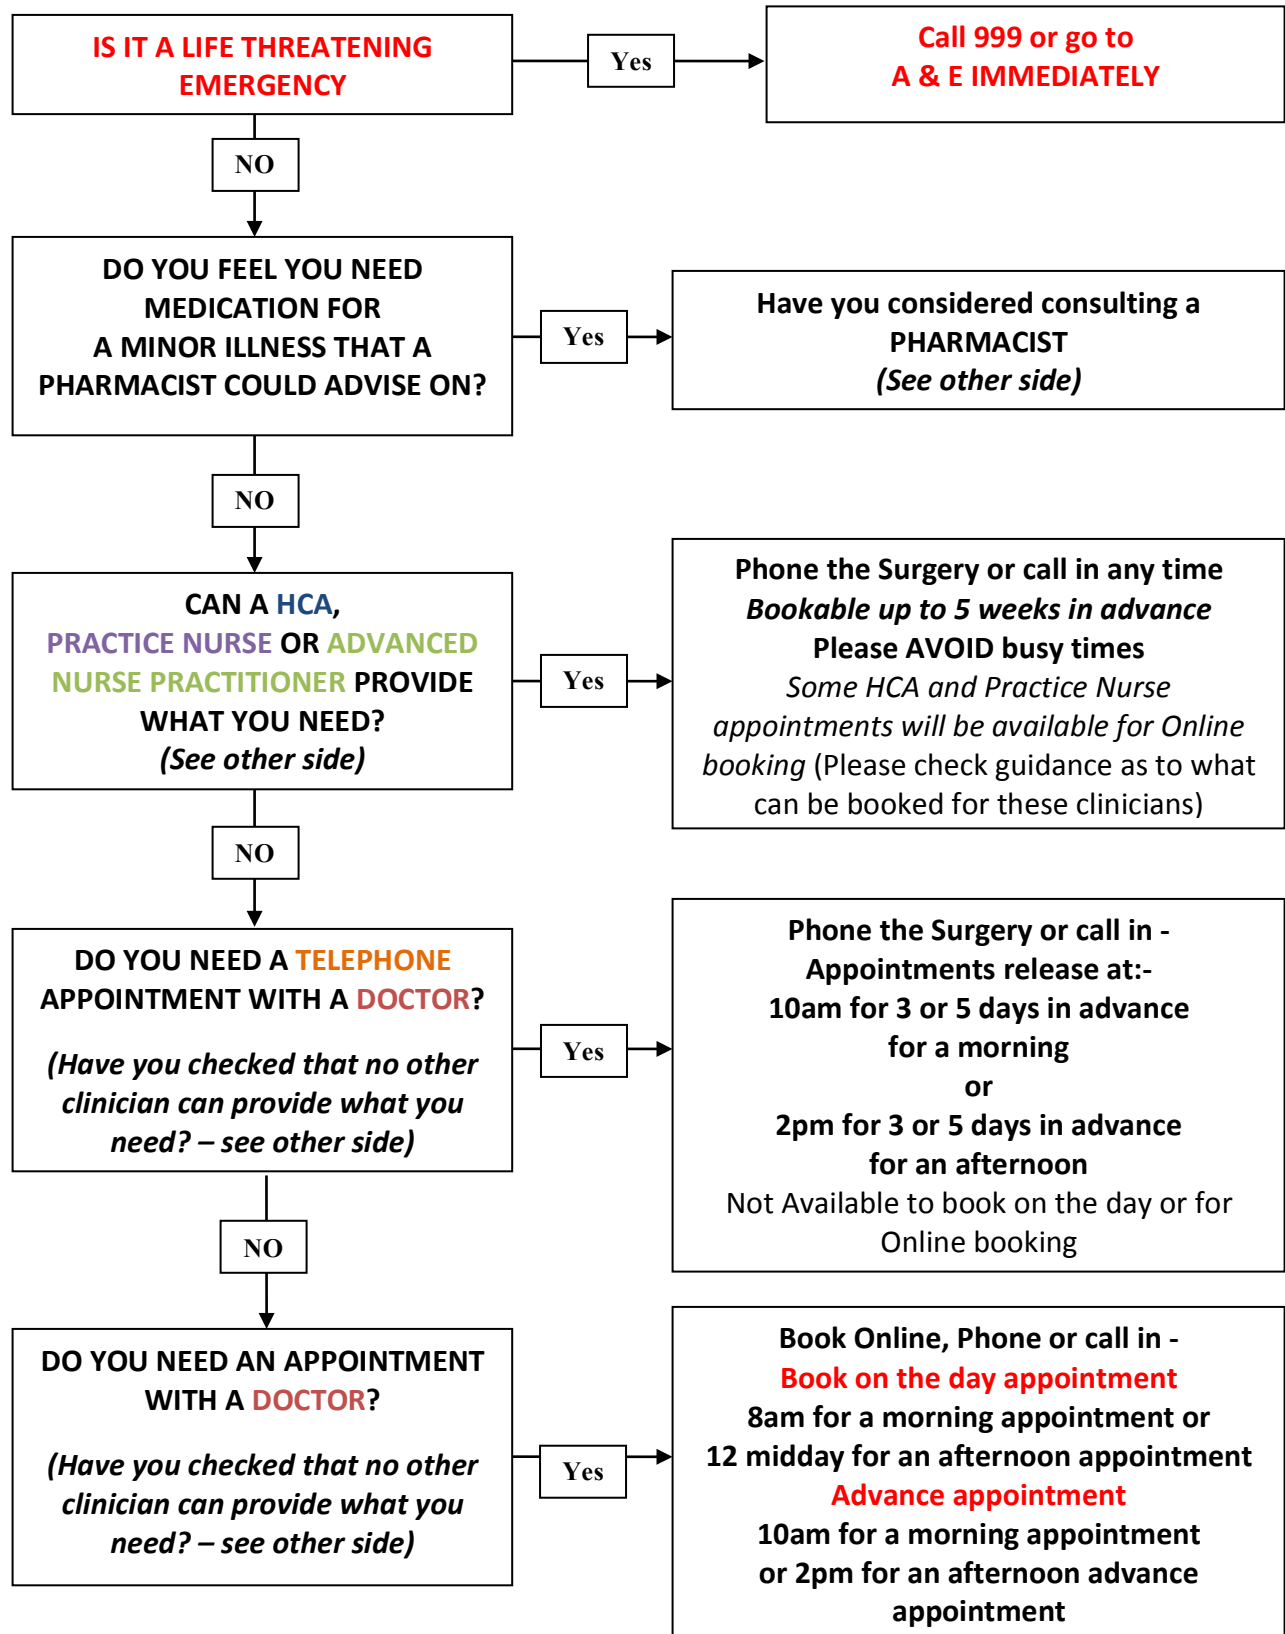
IS IT A LIFE THREATENING EMERGENCY

Yes

Call 999 or go to A & E IMMEDIATELY

NO

DO YOU FEEL YOU NEED MEDICATION FOR A MINOR ILLNESS THAT A PHARMACIST COULD ADVISE ON?

Yes

Have you considered consulting a PHARMACIST *(See other side)*

NO

CAN A HCA, PRACTICE NURSE OR ADVANCED NURSE PRACTITIONER PROVIDE WHAT YOU NEED? *(See other side)*

Yes

Phone the Surgery or call in any time
*Bookable up to 5 weeks in advance*
Please AVOID busy times
*Some HCA and Practice Nurse appointments will be available for Online booking* (Please check guidance as to what can be booked for these clinicians)

NO

DO YOU NEED A TELEPHONE APPOINTMENT WITH A DOCTOR?

*(Have you checked that no other clinician can provide what you need? – see other side)*

Yes

Phone the Surgery or call in -
Appointments release at:-
10am for 3 or 5 days in advance for a morning
or
2pm for 3 or 5 days in advance for an afternoon
Not Available to book on the day or for Online booking

NO

DO YOU NEED AN APPOINTMENT WITH A DOCTOR?

*(Have you checked that no other clinician can provide what you need? – see other side)*

Yes

Book Online, Phone or call in -
Book on the day appointment
8am for a morning appointment or
12 midday for an afternoon appointment
Advance appointment
10am for a morning appointment or 2pm for an afternoon advance appointment